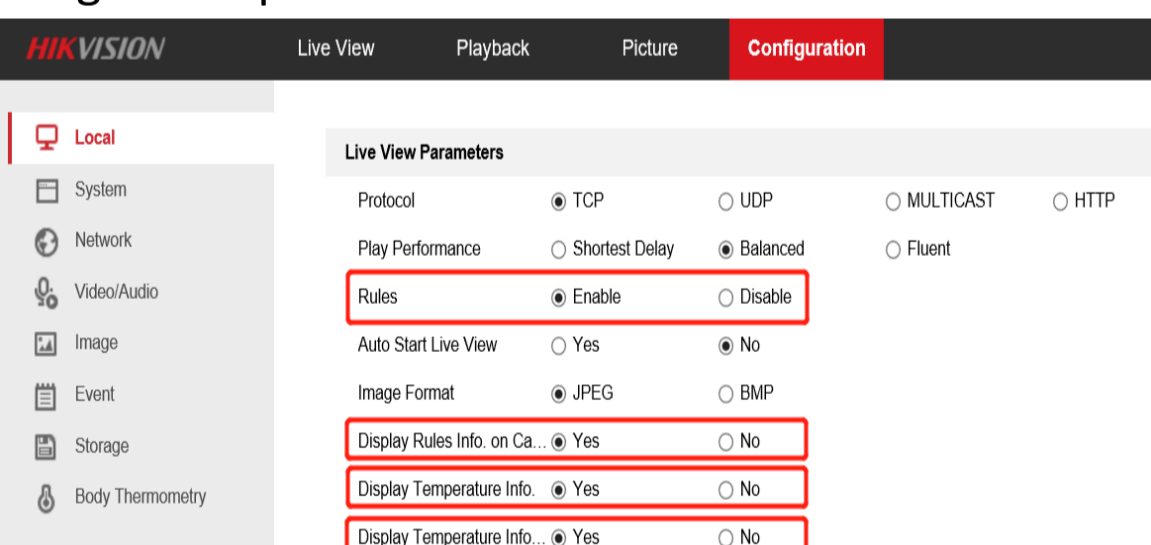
HIKVISION Live View Playback Picture Configuration

Local
System
Network
Video/Audio
Image
Event
Storage
Body Thermometry

Live View Parameters

| | | | | |
|---|---|---|---|---|
| Protocol | ◉ TCP | ○ UDP | ○ MULTICAST | ○ HTTP |
| Play Performance | ○ Shortest Delay | ◉ Balanced | ○ Fluent | |
| Rules | ◉ Enable | ○ Disable | | |
| Auto Start Live View | ○ Yes | ◉ No | | |
| Image Format | ◉ JPEG | ○ BMP | | |
| Display Rules Info. on Ca... | ◉ Yes | ○ No | | |
| Display Temperature Info. | ◉ Yes | ○ No | | |
| Display Temperature Info... | ◉ Yes | ○ No | | |